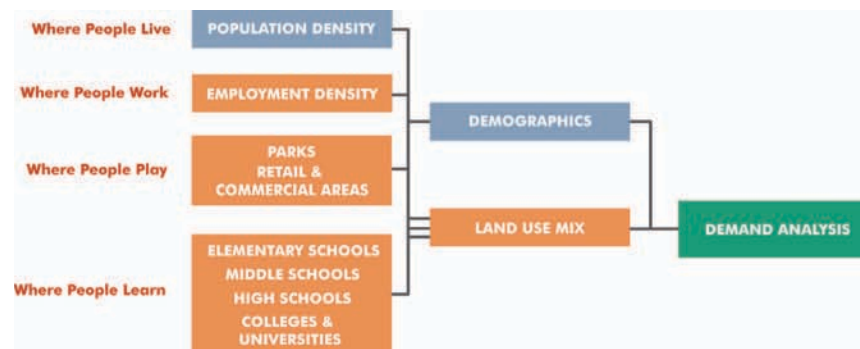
Where People Live
POPULATION DENSITY

Where People Work
EMPLOYMENT DENSITY

Where People Play
PARKS
RETAIL &
COMMERCIAL AREAS

Where People Learn
ELEMENTARY SCHOOLS
MIDDLE SCHOOLS
HIGH SCHOOLS
COLLEGES &
UNIVERSITIES

DEMOGRAPHICS

LAND USE MIX

DEMAND ANALYSIS